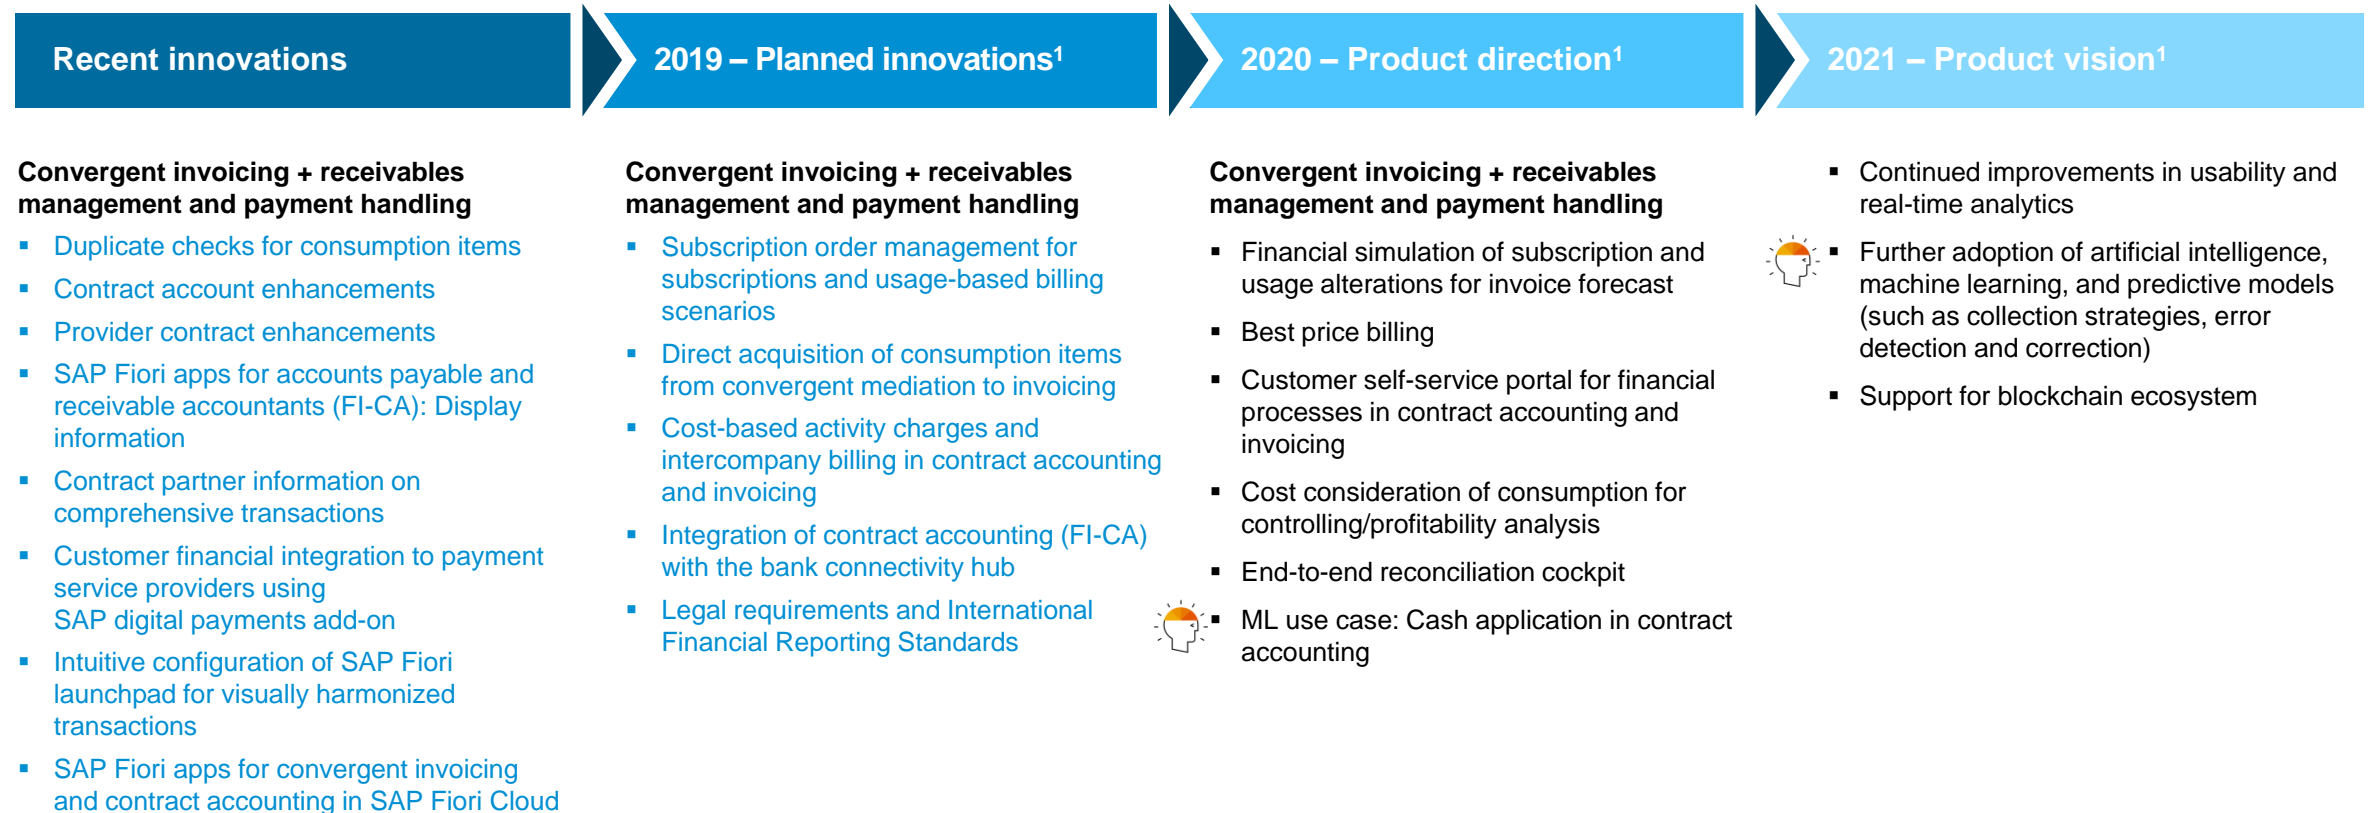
Recent innovations

2019 – Planned innovations$^1$

2020 – Product direction$^1$

2021 – Product vision$^1$

Convergent invoicing + receivables management and payment handling

- Duplicate checks for consumption items
- Contract account enhancements
- Provider contract enhancements
- SAP Fiori apps for accounts payable and receivable accountants (FI-CA): Display information
- Contract partner information on comprehensive transactions
- Customer financial integration to payment service providers using SAP digital payments add-on
- Intuitive configuration of SAP Fiori launchpad for visually harmonized transactions
- SAP Fiori apps for convergent invoicing and contract accounting in SAP Fiori Cloud

Convergent invoicing + receivables management and payment handling

- Subscription order management for subscriptions and usage-based billing scenarios
- Direct acquisition of consumption items from convergent mediation to invoicing
- Cost-based activity charges and intercompany billing in contract accounting and invoicing
- Integration of contract accounting (FI-CA) with the bank connectivity hub
- Legal requirements and International Financial Reporting Standards

Convergent invoicing + receivables management and payment handling

- Financial simulation of subscription and usage alterations for invoice forecast
- Best price billing
- Customer self-service portal for financial processes in contract accounting and invoicing
- Cost consideration of consumption for controlling/profitability analysis
- End-to-end reconciliation cockpit
- ML use case: Cash application in contract accounting

- Continued improvements in usability and real-time analytics
- Further adoption of artificial intelligence, machine learning, and predictive models (such as collection strategies, error detection and correction)
- Support for blockchain ecosystem